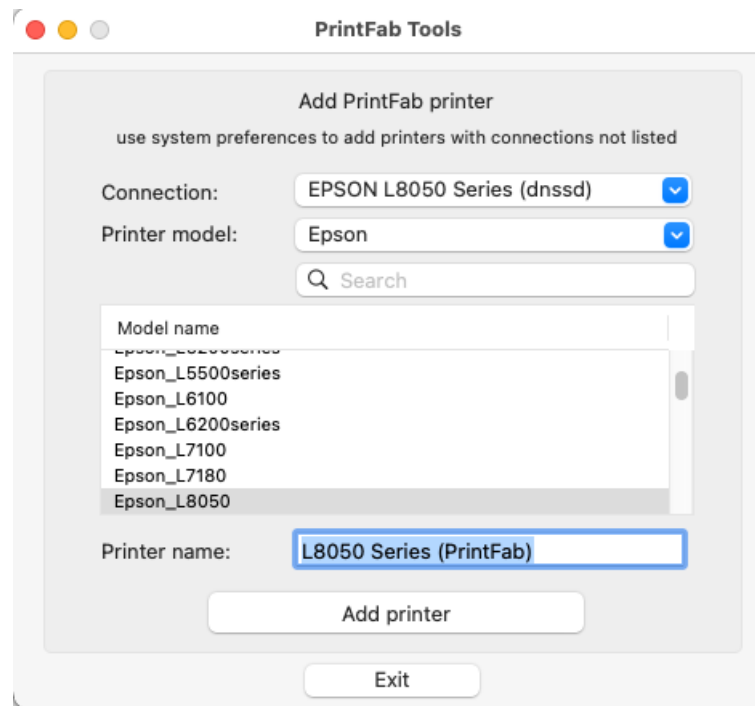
PrintFab Tools

Add PrintFab printer

use system preferences to add printers with connections not listed

Connection: EPSON L8050 Series (dnssd)

Printer model: Epson

Search

| Model name |
|---|
| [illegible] |
| Epson_L5500series |
| Epson_L6100 |
| Epson_L6200series |
| Epson_L7100 |
| Epson_L7180 |
| Epson_L8050 |

Printer name: L8050 Series (PrintFab)

Add printer

Exit